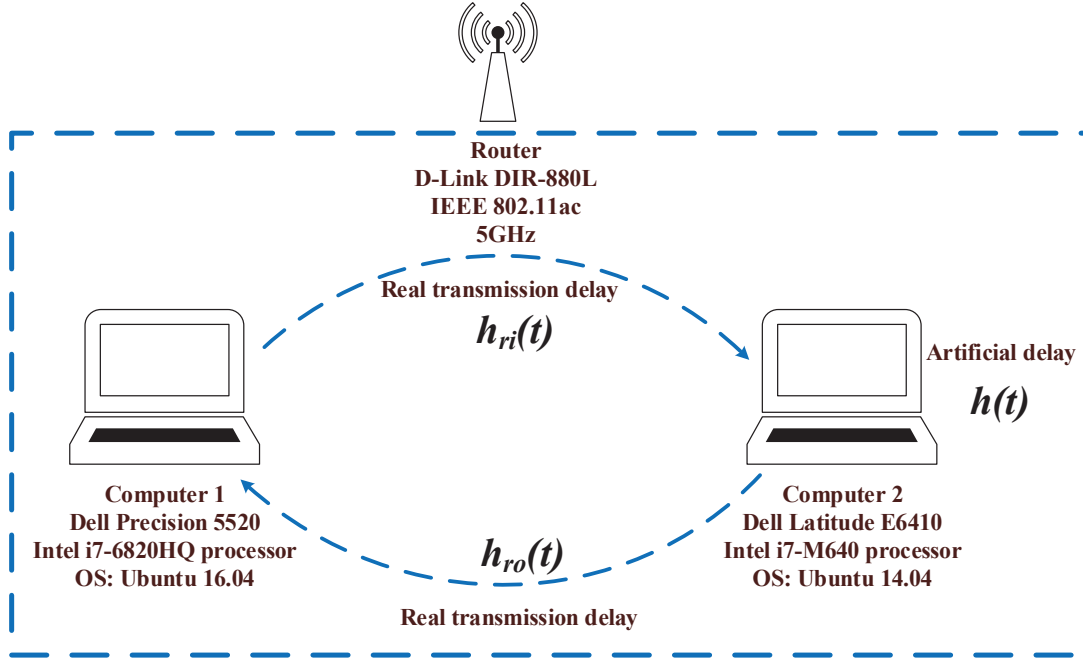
Router
D-Link DIR-880L
IEEE 802.11ac
5GHz

Real transmission delay

$h_{ri}(t)$

Artificial delay

$h(t)$

Computer 1
Dell Precision 5520
Intel i7-6820HQ processor
OS: Ubuntu 16.04

$h_{ro}(t)$

Computer 2
Dell Latitude E6410
Intel i7-M640 processor
OS: Ubuntu 14.04

Real transmission delay